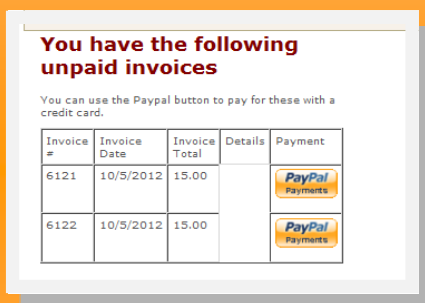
You have the following unpaid invoices

You can use the Paypal button to pay for these with a credit card.

| Invoice # | Invoice Date | Invoice Total | Details | Payment |
|---|---|---|---|---|
| 6121 | 10/5/2012 | 15.00 | | PayPal Payments |
| 6122 | 10/5/2012 | 15.00 | | PayPal Payments |